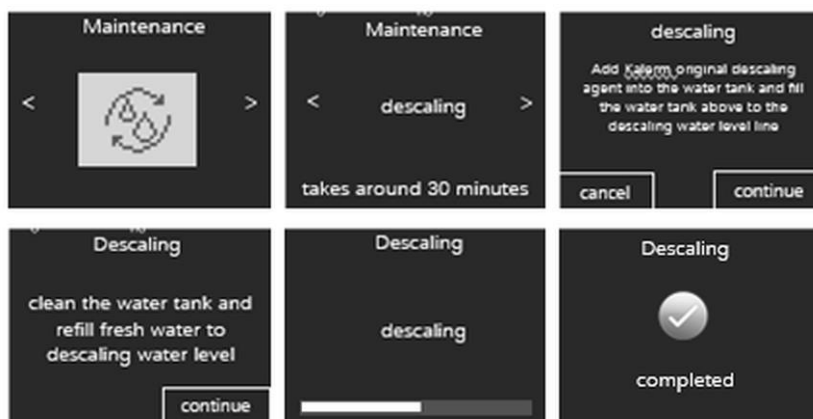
Maintenance

<

>

Maintenance

<

descaling

>

takes around 30 minutes

descaling

Add Kalerm original descaling agent into the water tank and fill the water tank above to the descaling water level line

cancel

continue

Descaling

clean the water tank and refill fresh water to descaling water level

continue

Descaling

descaling

Descaling

completed